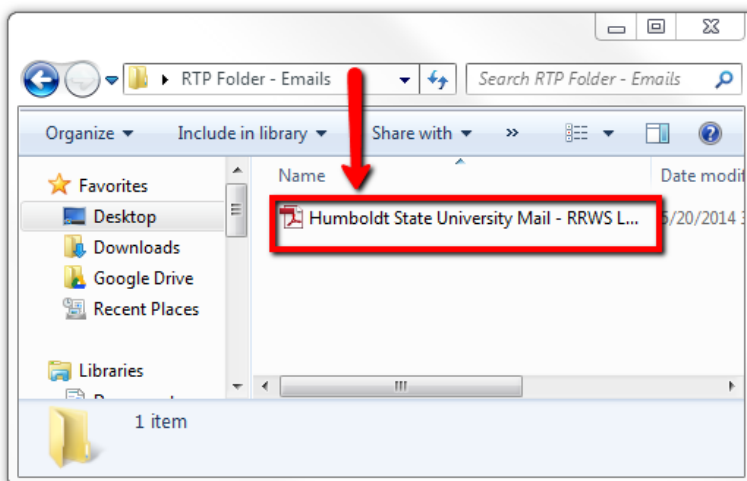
▸ RTP Folder - Emails

Search RTP Folder - Emails

Organize ▾ Include in library ▾ Share with ▾ »

Favorites
Desktop
Downloads
Google Drive
Recent Places

Libraries
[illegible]

Name
Date modi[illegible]

Humboldt State University Mail - RRWS L...
5/20/2014 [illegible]

1 item